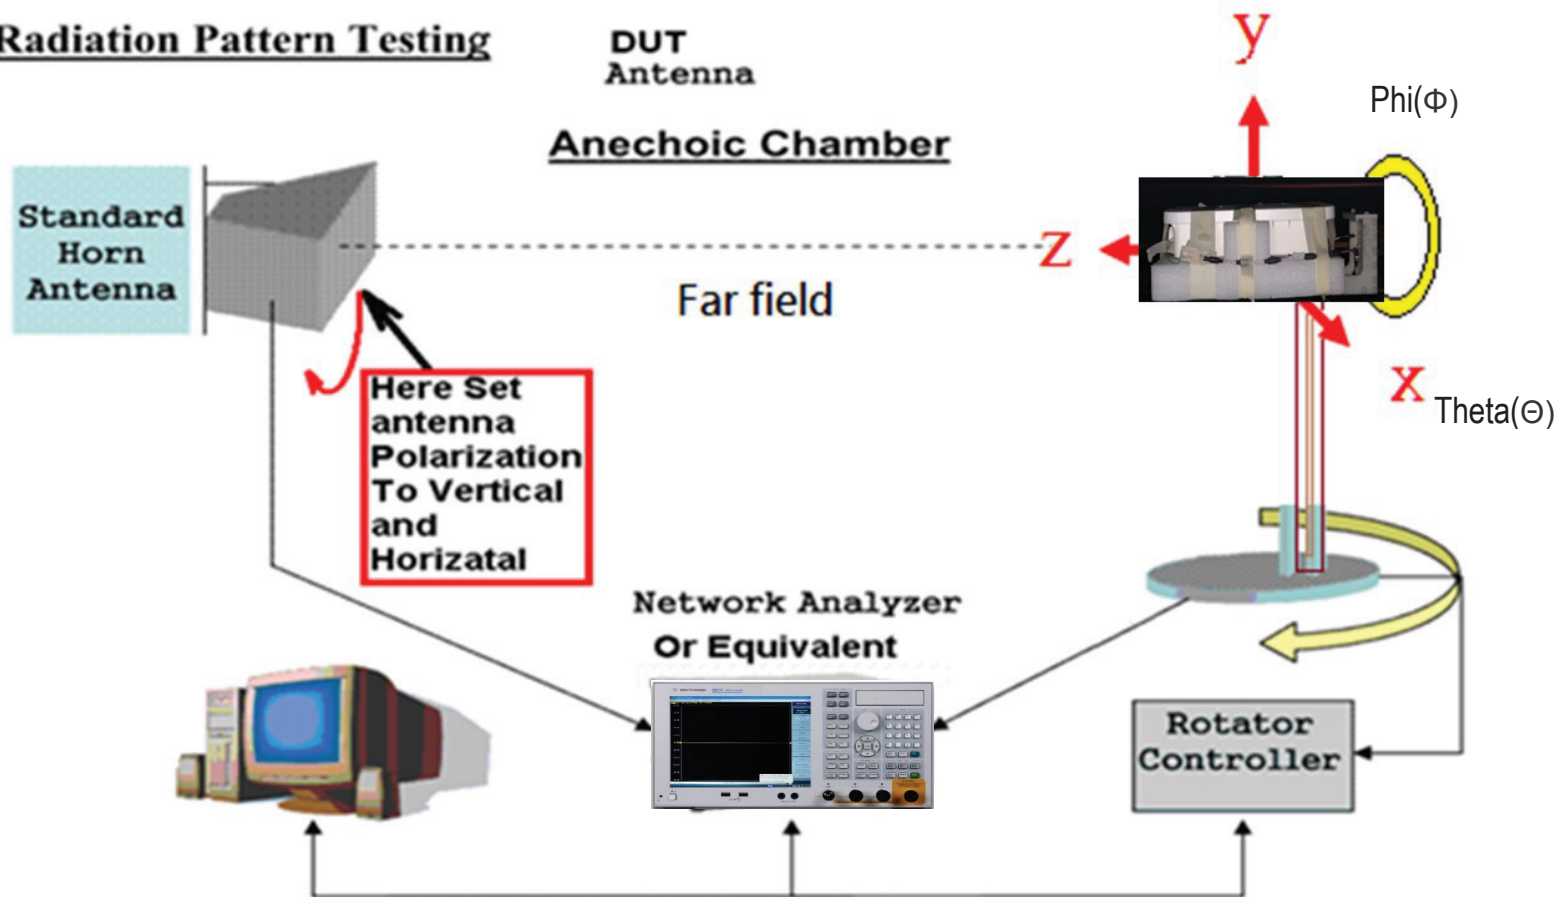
Radiation Pattern Testing

DUT
Antenna

Anechoic Chamber

y

Phi(Φ)

Standard Horn Antenna

Z

Far field

X

Theta(Θ)

Here Set antenna Polarization To Vertical and Horizatal

Network Analyzer
Or Equivalent

Rotator Controller